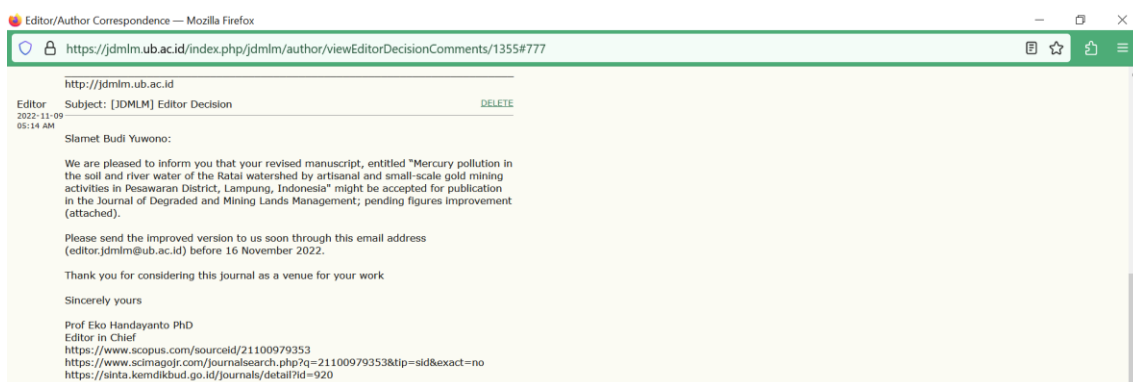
Editor/Author Correspondence — Mozilla Firefox

https://jdmlm.ub.ac.id/index.php/jdmlm/author/viewEditorDecisionComments/1355#777

http://jdmlm.ub.ac.id

Editor
2022-11-09
05:14 AM

Subject: [JDMLM] Editor Decision

DELETE

Slamet Budi Yuwono:

We are pleased to inform you that your revised manuscript, entitled "Mercury pollution in the soil and river water of the Ratai watershed by artisanal and small-scale gold mining activities in Pesawaran District, Lampung, Indonesia" might be accepted for publication in the Journal of Degraded and Mining Lands Management; pending figures improvement (attached).

Please send the improved version to us soon through this email address (editor.jdmlm@ub.ac.id) before 16 November 2022.

Thank you for considering this journal as a venue for your work

Sincerely yours

Prof Eko Handayanto PhD
Editor in Chief
https://www.scopus.com/sourceid/21100979353
https://www.scimagojr.com/journalsearch.php?q=21100979353&tip=sid&exact=no
https://sinta.kemdikbud.go.id/journals/detail?id=920